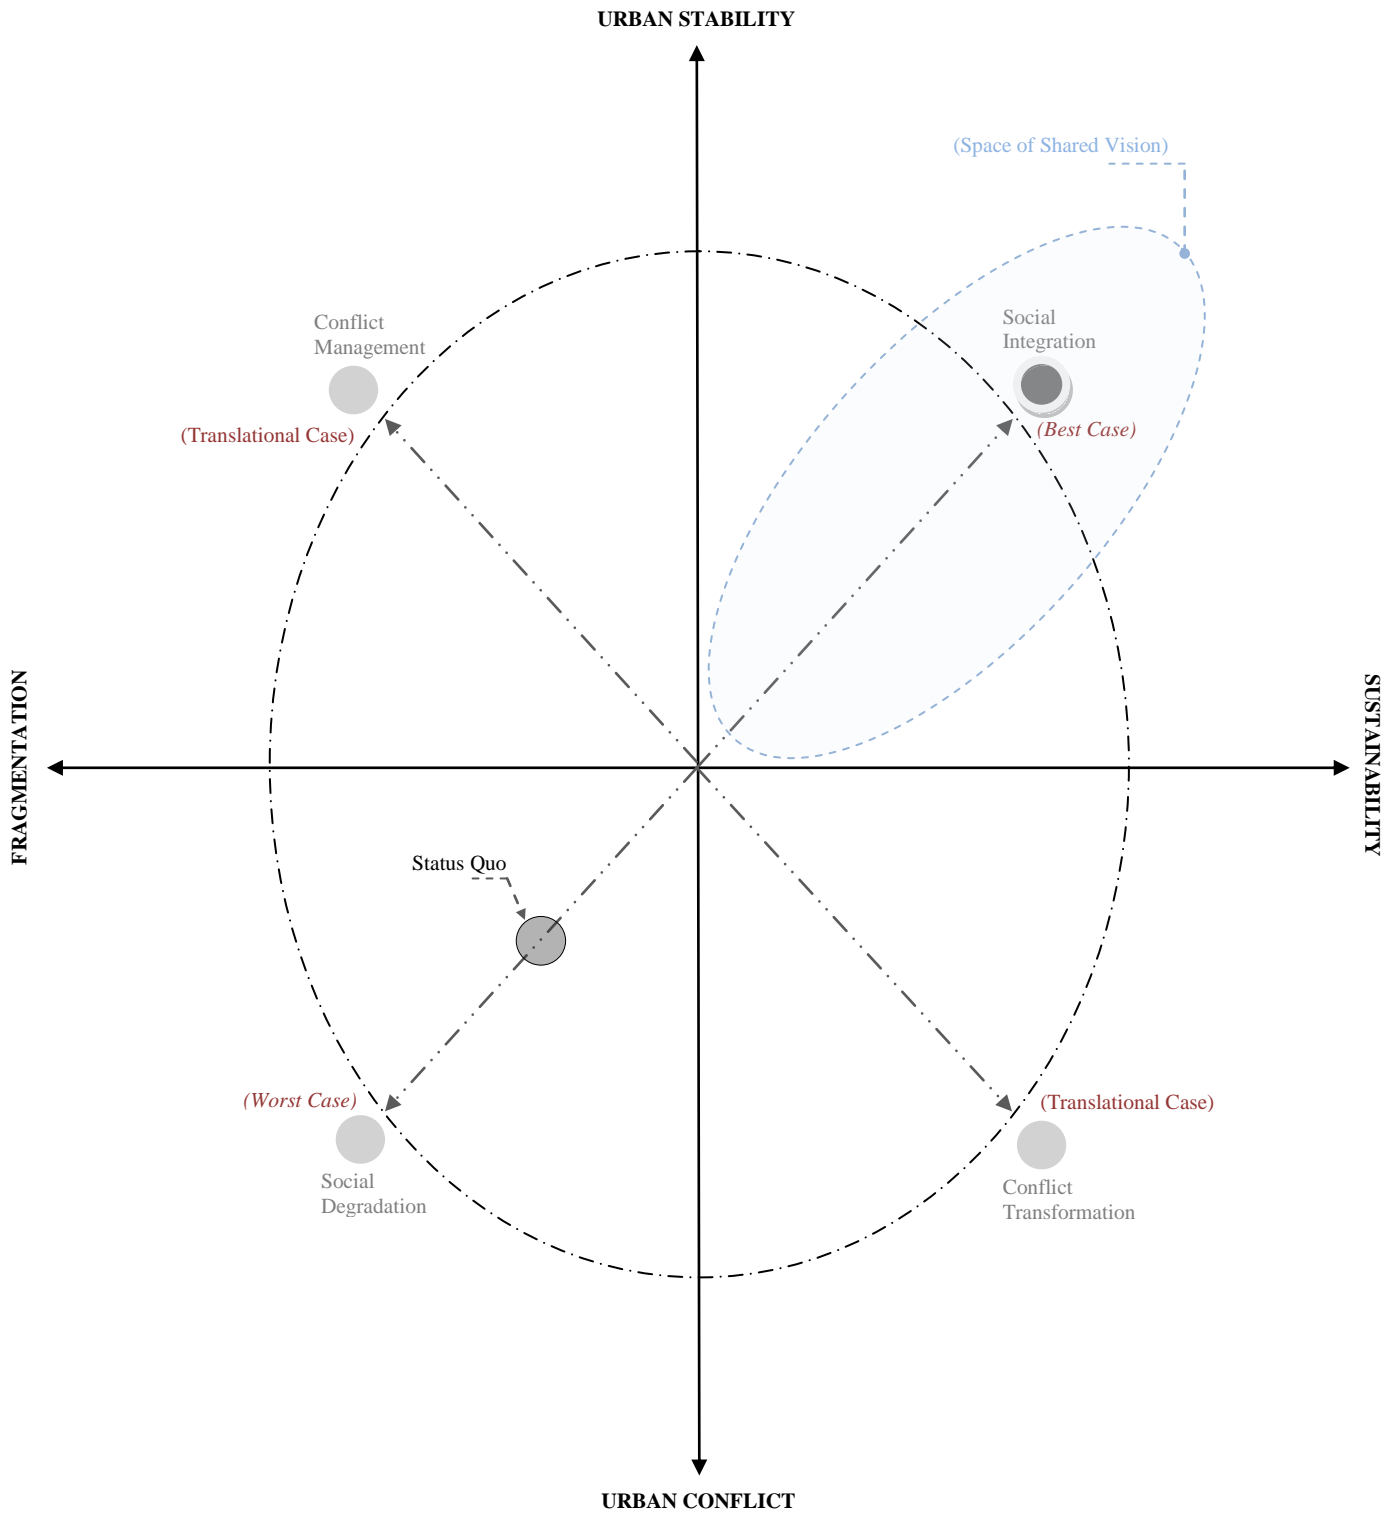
URBAN STABILITY

(Space of Shared Vision)

Conflict Management

(Translational Case)

Social Integration

(Best Case)

FRAGMENTATION

SUSTAINABILITY

Status Quo

(Worst Case)

Social Degradation

(Translational Case)

Conflict Transformation

URBAN CONFLICT